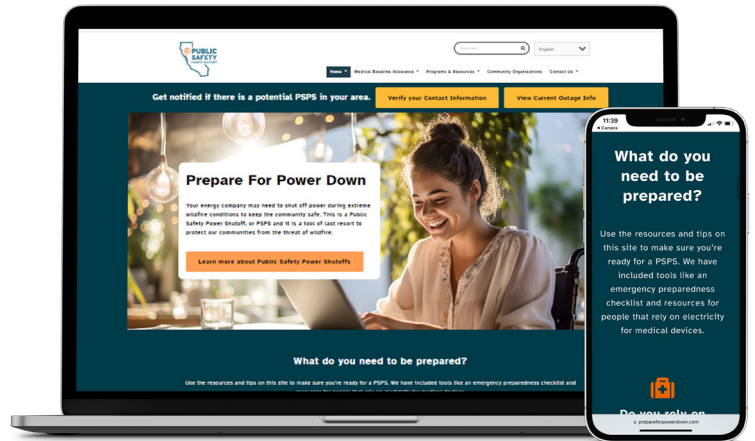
PUBLIC SAFETY

English

Home Medical Baseline Allowance Programs & Resources Community Organizations Contact Us

Get notified if there is a potential PSPS in your area.

Verify your Contact Information

View Current Outage Info

Prepare For Power Down

Your energy company may need to shut off power during extreme wildfire conditions to keep the community safe. This is a Public Safety Power Shutoff, or PSPS and it is a tool of last resort to protect our communities from the threat of wildfire.

Learn more about Public Safety Power Shutoffs

What do you need to be prepared?

Use the resources and tips on this site to make sure you're ready for a PSPS. We have included tools like an emergency preparedness checklist and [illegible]

11:39

Camera

What do you need to be prepared?

Use the resources and tips on this site to make sure you're ready for a PSPS. We have included tools like an emergency preparedness checklist and resources for people that rely on electricity for medical devices.

Do you rely on

prepareforpowerdown.com